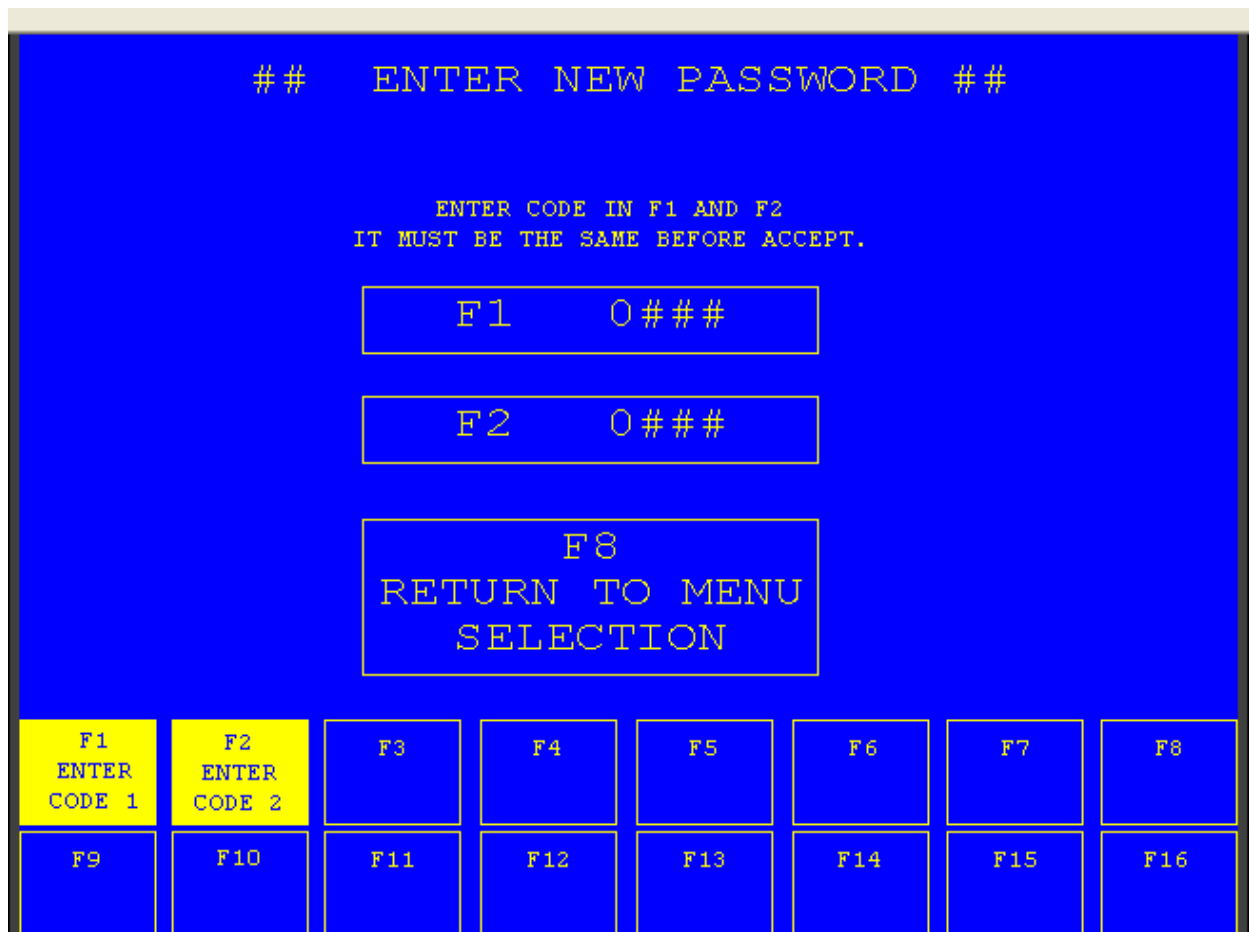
## ENTER NEW PASSWORD ##

ENTER CODE IN F1 AND F2
IT MUST BE THE SAME BEFORE ACCEPT.

F1 0###

F2 0###

F8
RETURN TO MENU
SELECTION

F1
ENTER
CODE 1

F2
ENTER
CODE 2

F3

F4

F5

F6

F7

F8

F9

F10

F11

F12

F13

F14

F15

F16